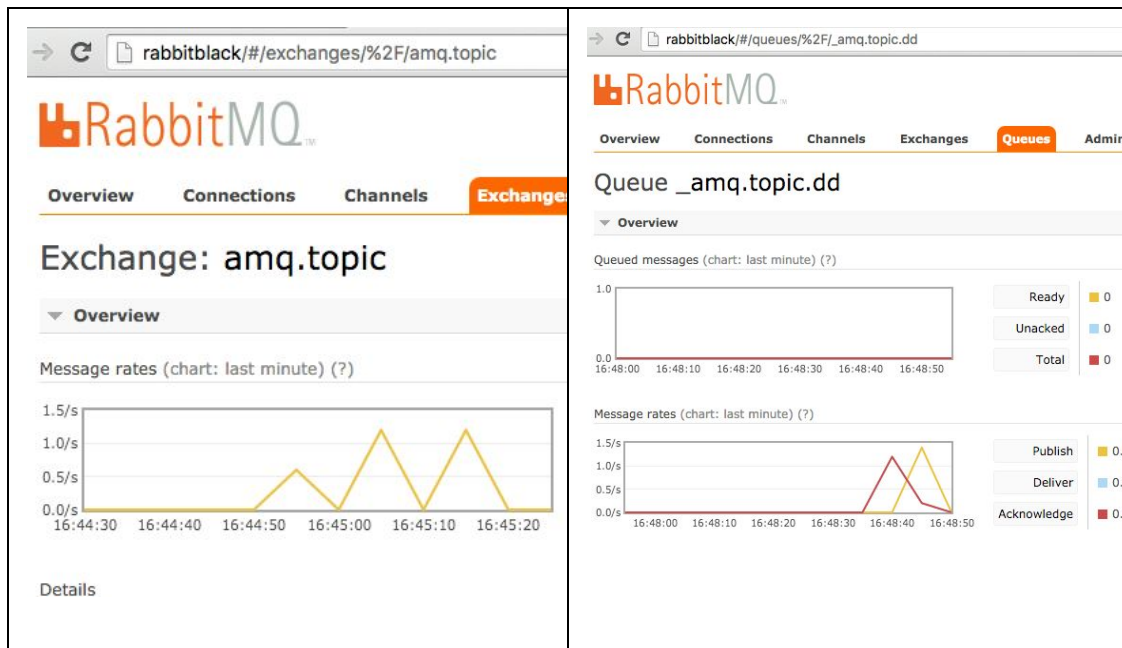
rabbitblack/#/exchanges/%2F/amq.topic

RabbitMQ

Overview Connections Channels Exchange

Exchange: amq.topic

Overview

Message rates (chart: last minute) (?)

1.5/s
1.0/s
0.5/s
0.0/s
16:44:30 16:44:40 16:44:50 16:45:00 16:45:10 16:45:20

Details

rabbitblack/#/queues/%2F/_amq.topic.dd

RabbitMQ

Overview Connections Channels Exchanges Queues Admi

Queue _amq.topic.dd

Overview

Queued messages (chart: last minute) (?)

1.0
0.0
16:48:00 16:48:10 16:48:20 16:48:30 16:48:40 16:48:50

Ready 0
Unacked 0
Total 0

Message rates (chart: last minute) (?)

1.5/s
1.0/s
0.5/s
0.0/s
16:48:00 16:48:10 16:48:20 16:48:30 16:48:40 16:48:50

Publish 0.
Deliver 0.
Acknowledge 0.